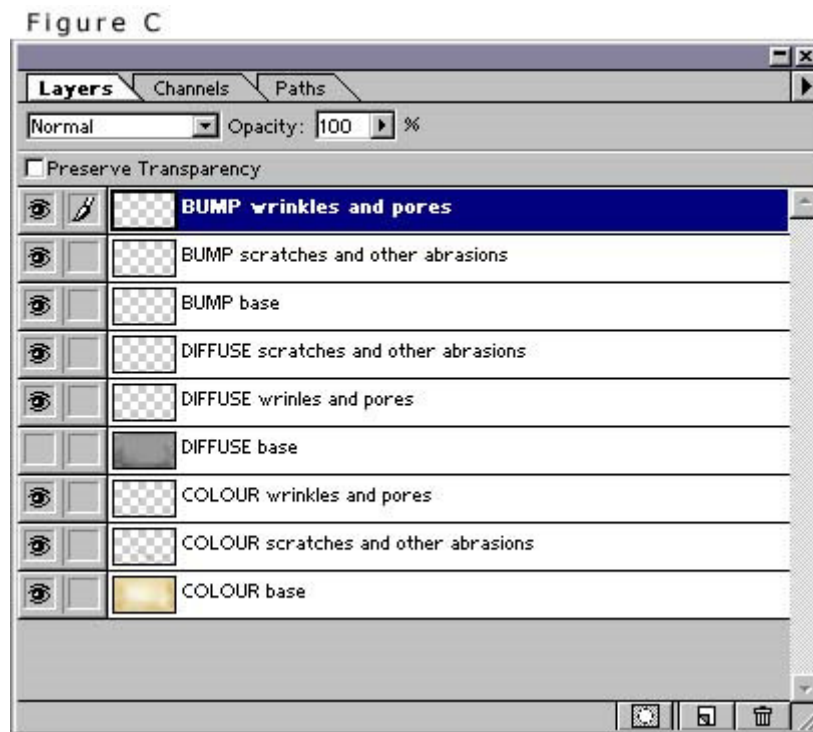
Figure C

Layers
Channels
Paths

Normal
Opacity: 100 %

Preserve Transparency

BUMP wrinkles and pores
BUMP scratches and other abrasions
BUMP base
DIFFUSE scratches and other abrasions
DIFFUSE wrinles and pores
DIFFUSE base
COLOUR wrinkles and pores
COLOUR scratches and other abrasions
COLOUR base